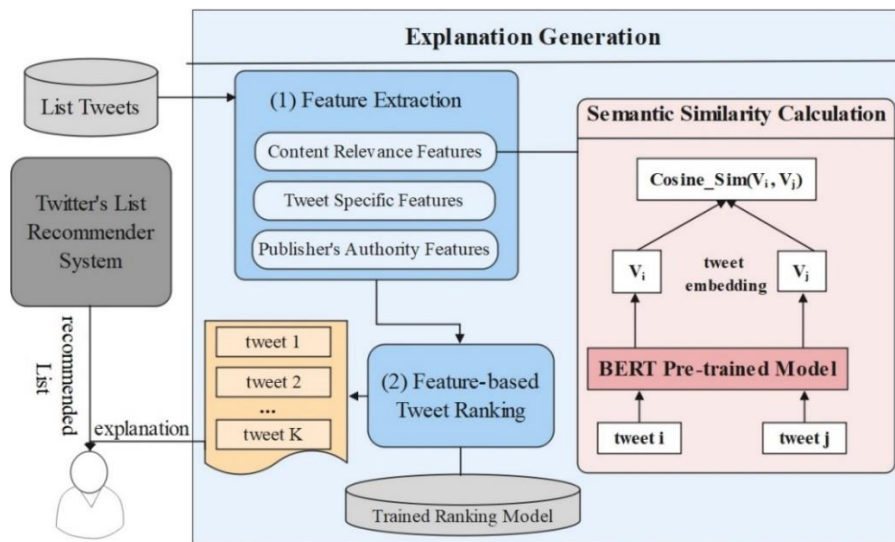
Explanation Generation

List Tweets

(1) Feature Extraction

Content Relevance Features

Tweet Specific Features

Publisher's Authority Features

Semantic Similarity Calculation

Cosine_Sim($V_i$, $V_j$)

$V_i$

tweet embedding

$V_j$

BERT Pre-trained Model

tweet i

tweet j

Twitter's List Recommender System

recommended List

tweet 1

tweet 2

...

tweet K

explanation

(2) Feature-based Tweet Ranking

Trained Ranking Model